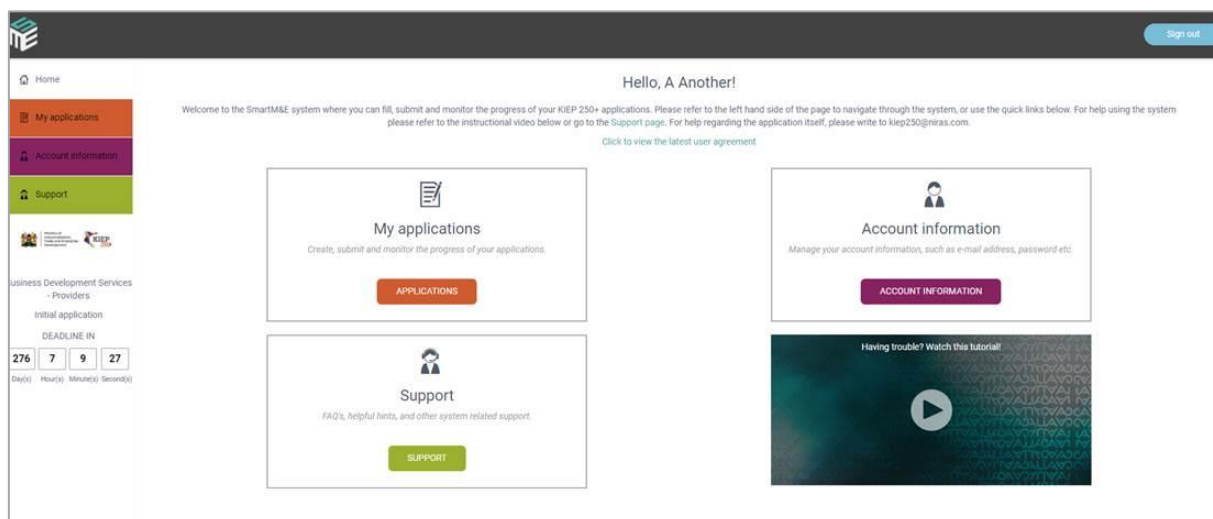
Sign out

Home

My applications

Account information

Support

usiness Development Services - Providers

Initial application

DEADLINE IN

| 276 | 7 | 9 | 27 |
|---|---|---|---|
| Day(s) | Hour(s) | Minute(s) | Second(s) |

Hello, A Another!

Welcome to the SmartM&E system where you can fill, submit and monitor the progress of your KIEP 250+ applications. Please refer to the left hand side of the page to navigate through the system, or use the quick links below. For help using the system please refer to the instructional video below or go to the Support page. For help regarding the application itself, please write to kiep250@niras.com.

Click to view the latest user agreement

My applications

Create, submit and monitor the progress of your applications.

APPLICATIONS

Account information

Manage your account information, such as e-mail address, password etc.

ACCOUNT INFORMATION

Support

FAQ's, helpful hints, and other system related support.

SUPPORT

Having trouble? Watch this tutorial!